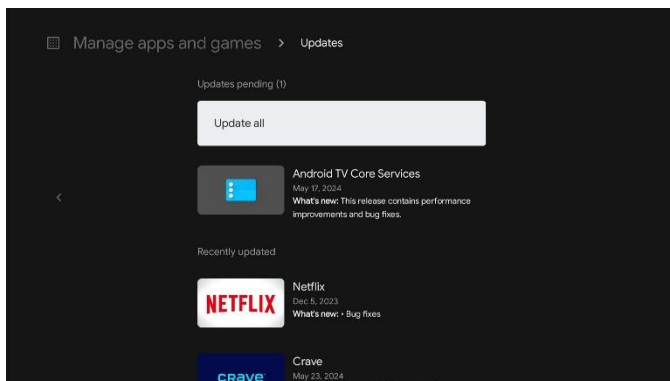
Manage apps and games > Updates

Updates pending (1)

Update all

Android TV Core Services
May 17, 2024
What's new: This release contains performance improvements and bug fixes.

Recently updated

NETFLIX

Netflix
Dec 5, 2023
What's new: • Bug fixes

crave

Crave
May 23, 2024